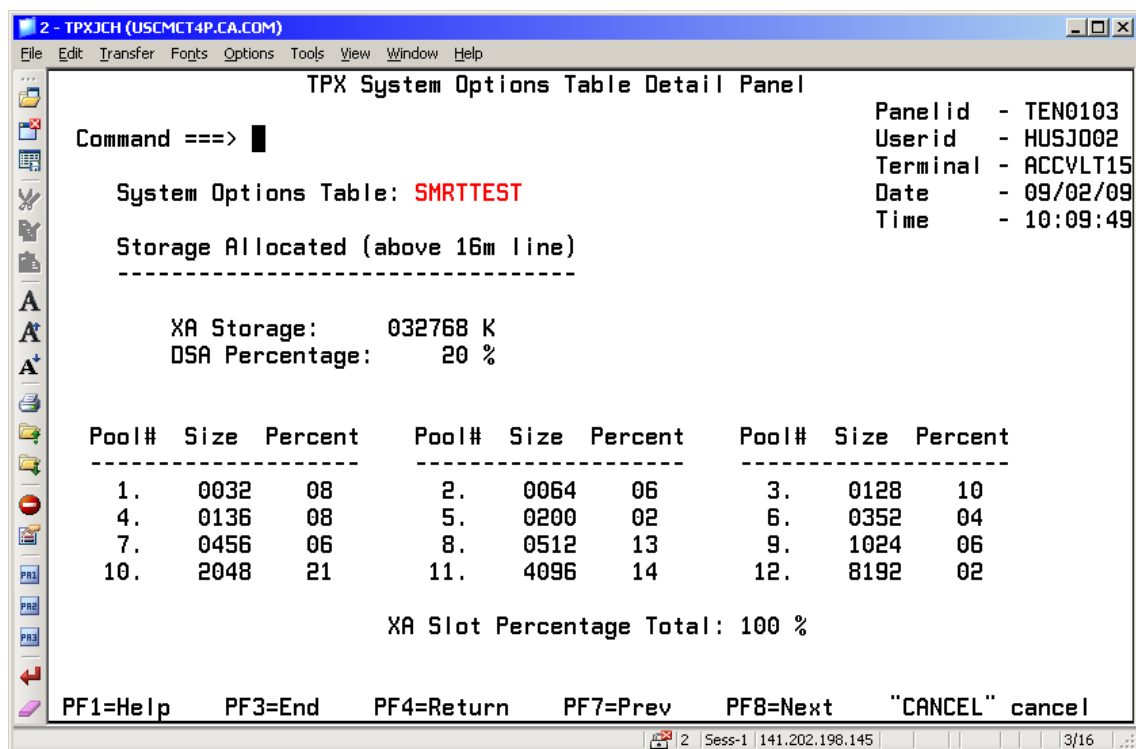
2 - TPXJCH (USCMCT4P.CA.COM)

File Edit Transfer Fonts Options Tools View Window Help

PA1 PA2 PA3

TPX System Options Table Detail Panel

Panelid - TEN0103
Userid - HUSJO02
Terminal - ACCVLT15
Date - 09/02/09
Time - 10:09:49

Command ===>

System Options Table: SMRTTEST

Storage Allocated (above 16m line)
----------------------------------

XA Storage: 032768 K
DSA Percentage: 20 %

| Pool# | Size | Percent | Pool# | Size | Percent | Pool# | Size | Percent |
|---|---|---|---|---|---|---|---|---|
| 1. | 0032 | 08 | 2. | 0064 | 06 | 3. | 0128 | 10 |
| 4. | 0136 | 08 | 5. | 0200 | 02 | 6. | 0352 | 04 |
| 7. | 0456 | 06 | 8. | 0512 | 13 | 9. | 1024 | 06 |
| 10. | 2048 | 21 | 11. | 4096 | 14 | 12. | 8192 | 02 |

XA Slot Percentage Total: 100 %

PF1=Help PF3=End PF4=Return PF7=Prev PF8=Next "CANCEL" cancel

2 Sess-1 141.202.198.145 3/16